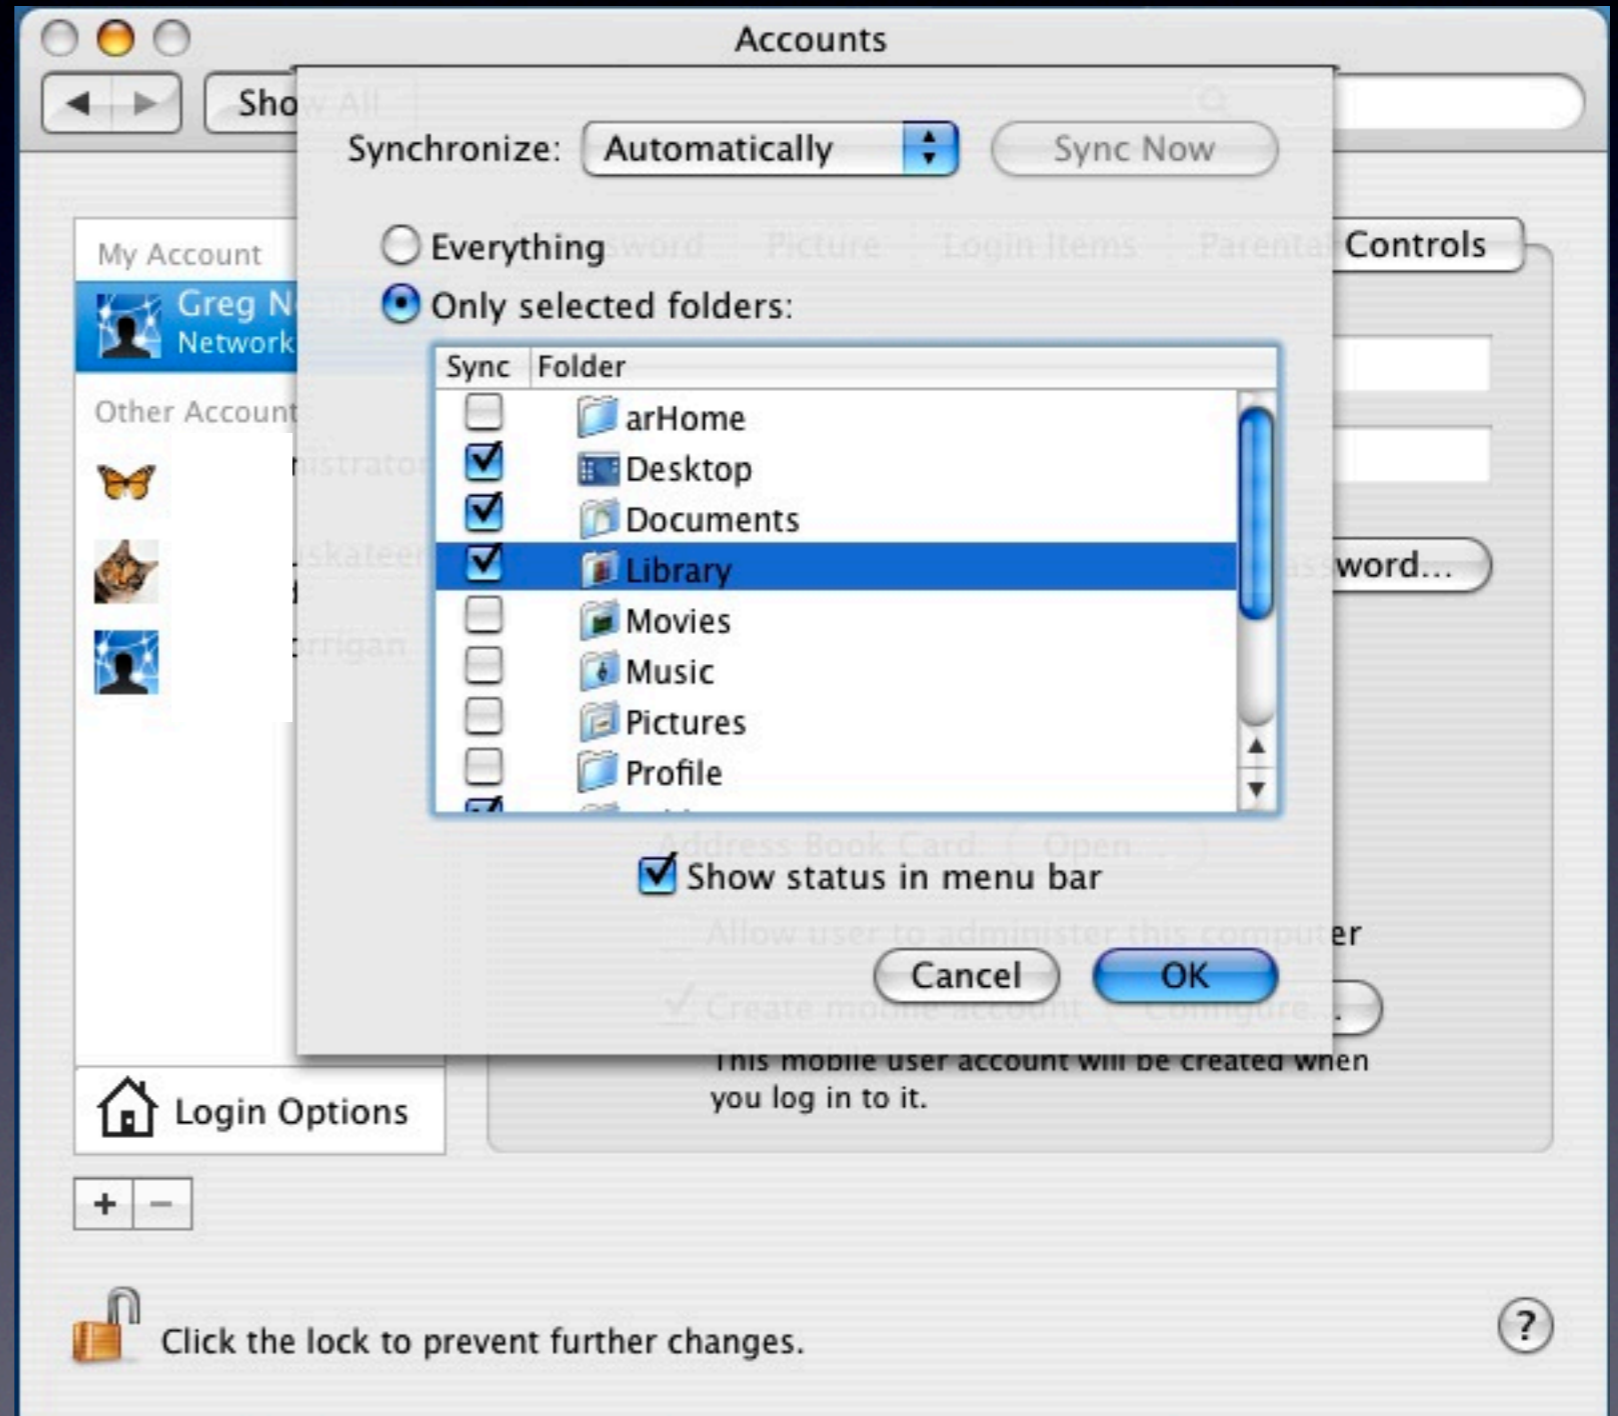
Accounts

Show All

Synchronize: Automatically

Sync Now

Everything

Only selected folders:

| Sync | Folder |
|---|---|
| ☐ | arHome |
| ☑ | Desktop |
| ☑ | Documents |
| ☑ | Library |
| ☐ | Movies |
| ☐ | Music |
| ☐ | Pictures |
| ☐ | Profile |

Show status in menu bar

Cancel

OK

My Account

Greg N

Network

Other Account

Controls

word...

er

This mobile user account will be created when you log in to it.

Login Options

+ −

Click the lock to prevent further changes.

?